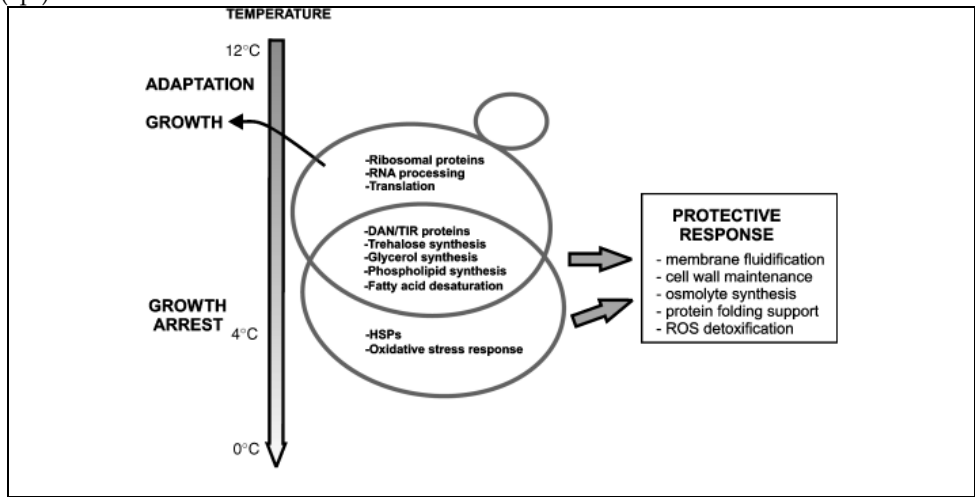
TEMPERATURE

12°C

ADAPTATION

GROWTH

-Ribosomal proteins
-RNA processing
-Translation

-DAN/TIR proteins
-Trehalose synthesis
-Glycerol synthesis
-Phospholipid synthesis
-Fatty acid desaturation

GROWTH ARREST

4°C

-HSPs
-Oxidative stress response

0°C

PROTECTIVE RESPONSE

- membrane fluidification
- cell wall maintenance
- osmolyte synthesis
- protein folding support
- ROS detoxification